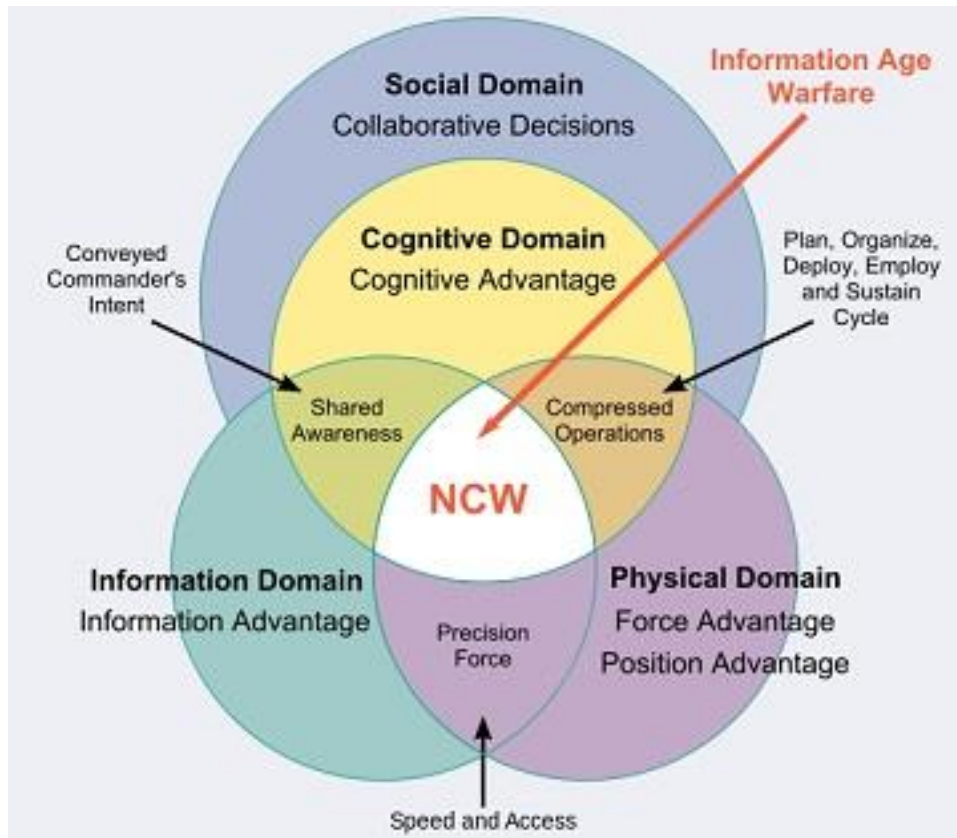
Information Age Warfare

Social Domain
Collaborative Decisions

Cognitive Domain
Cognitive Advantage

Conveyed Commander's Intent

Plan, Organize, Deploy, Employ and Sustain Cycle

Shared Awareness

Compressed Operations

NCW

Information Domain
Information Advantage

Physical Domain
Force Advantage
Position Advantage

Precision Force

Speed and Access